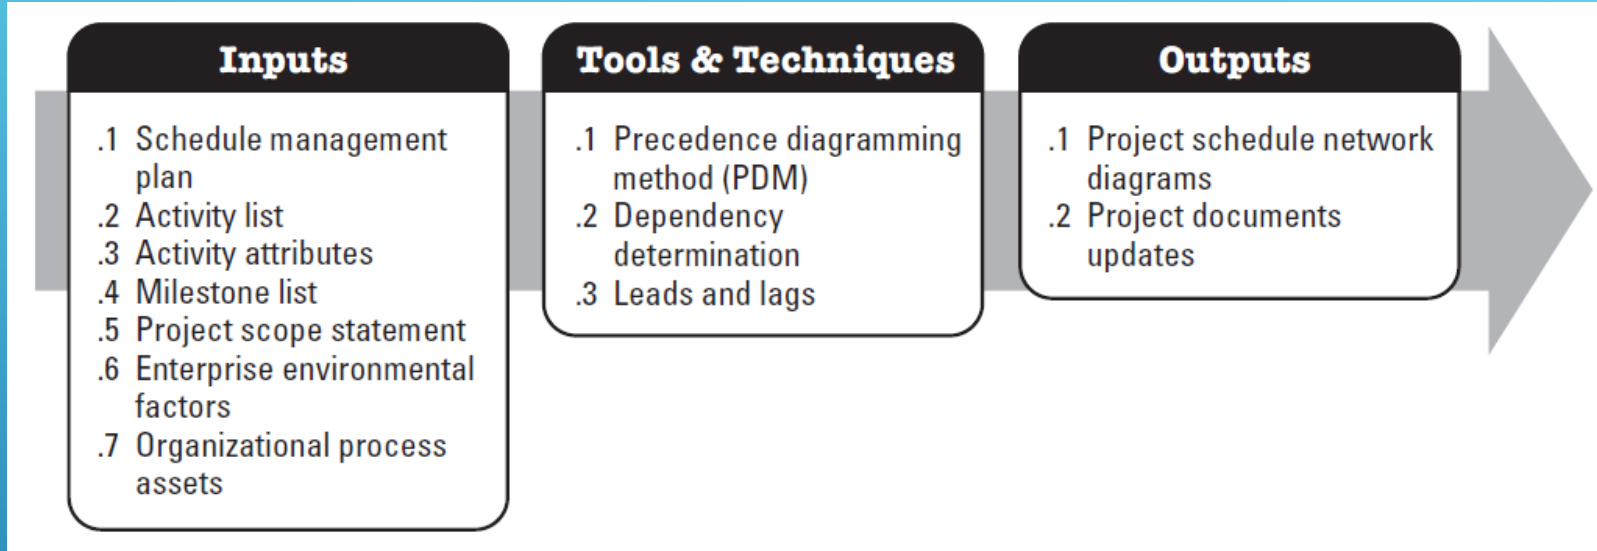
Inputs

.1 Schedule management plan
.2 Activity list
.3 Activity attributes
.4 Milestone list
.5 Project scope statement
.6 Enterprise environmental factors
.7 Organizational process assets

Tools & Techniques

.1 Precedence diagramming method (PDM)
.2 Dependency determination
.3 Leads and lags

Outputs

.1 Project schedule network diagrams
.2 Project documents updates